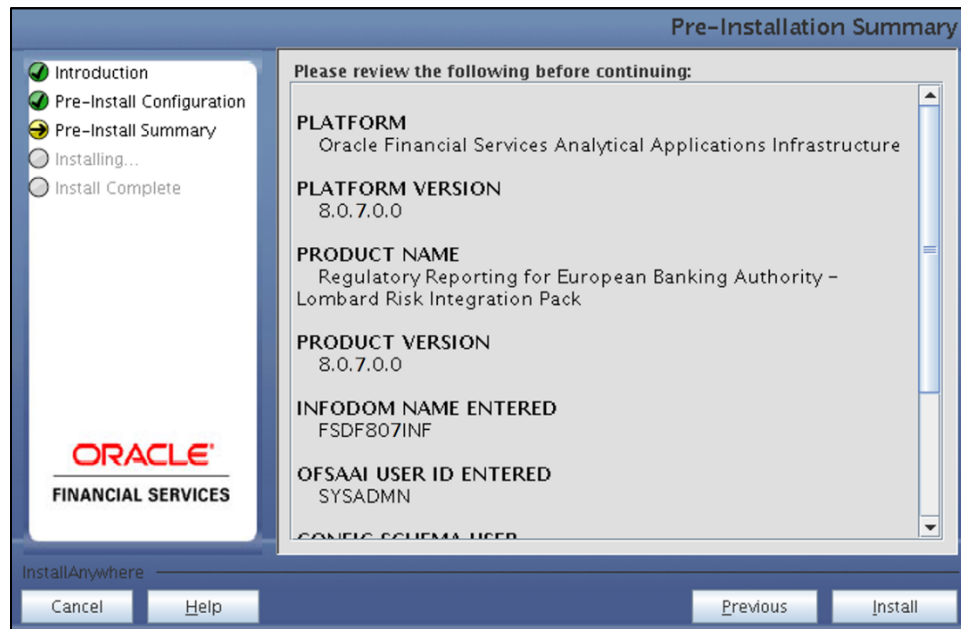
Pre-Installation Summary

Introduction
Pre-Install Configuration
Pre-Install Summary
Installing...
Install Complete

ORACLE
FINANCIAL SERVICES

Please review the following before continuing:

PLATFORM
Oracle Financial Services Analytical Applications Infrastructure

PLATFORM VERSION
8.0.7.0.0

PRODUCT NAME
Regulatory Reporting for European Banking Authority – Lombard Risk Integration Pack

PRODUCT VERSION
8.0.7.0.0

INFODOM NAME ENTERED
FSDF807INF

OFSAAI USER ID ENTERED
SYSADMN

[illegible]

InstallAnywhere

Cancel
Help
Previous
Install